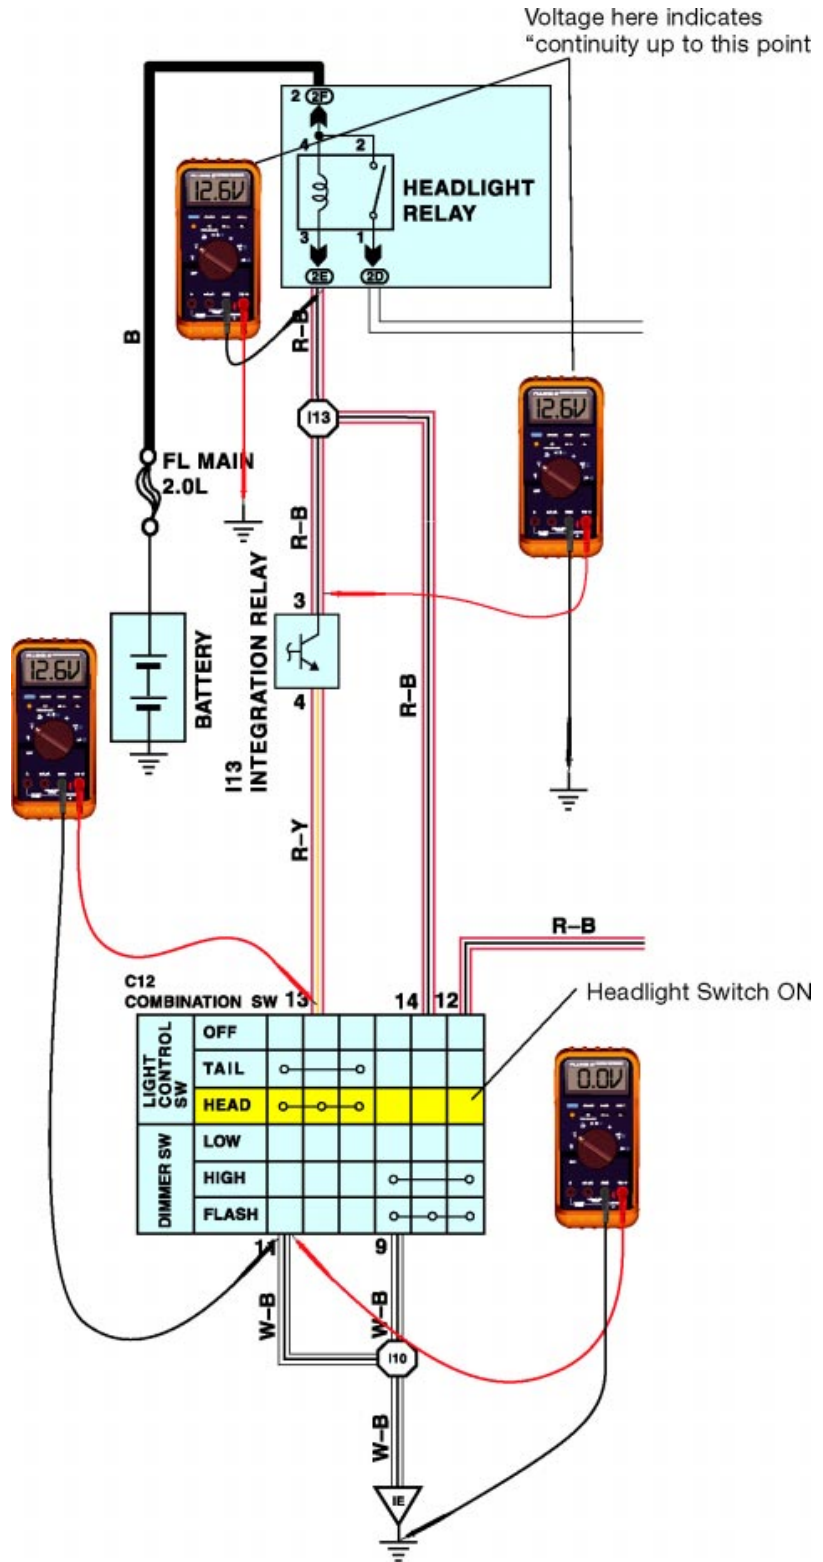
Voltage here indicates "continuity up to this point

2 2F
4 2
HEADLIGHT RELAY
3 1
2E 2D

12.6V
B
R–B
I13
FL MAIN 2.0L
12.6V
R–B
3
I13 INTEGRATION RELAY
4
BATTERY
12.6V
R–B
R–Y
R–B

C12 COMBINATION SW 13 14 12
Headlight Switch ON

| LIGHT CONTROL SW | OFF |
|---|---|
| | TAIL |
| | HEAD |
| DIMMER SW | LOW |
| | HIGH |
| | FLASH |

0.0V
11 9
W–B
W–B
I10
W–B
IE